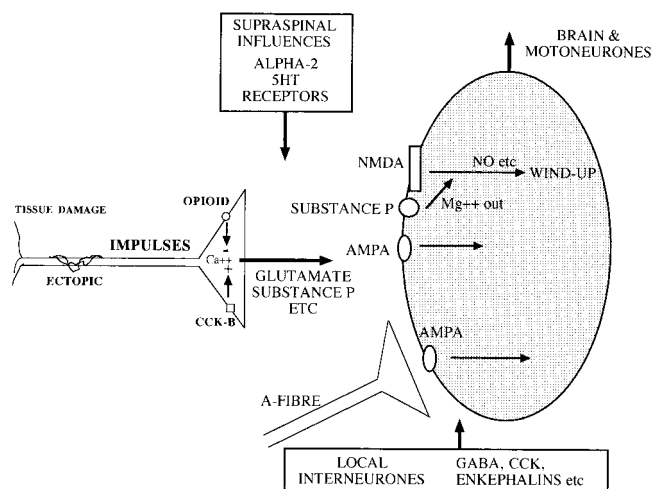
SUPRASPINAL INFLUENCES
ALPHA-2
5HT
RECEPTORS

BRAIN & MOTONEURONES

NMDA
NO etc
WIND-UP
SUBSTANCE P
Mg++ out
AMPA

TISSUE DAMAGE
OPIOID
IMPULSES
Ca++
ECTOPIC
CCK-B
GLUTAMATE
SUBSTANCE P
ETC

AMPA

A-FIBRE

LOCAL INTERNEURONES
GABA, CCK, ENKEPHALINS etc